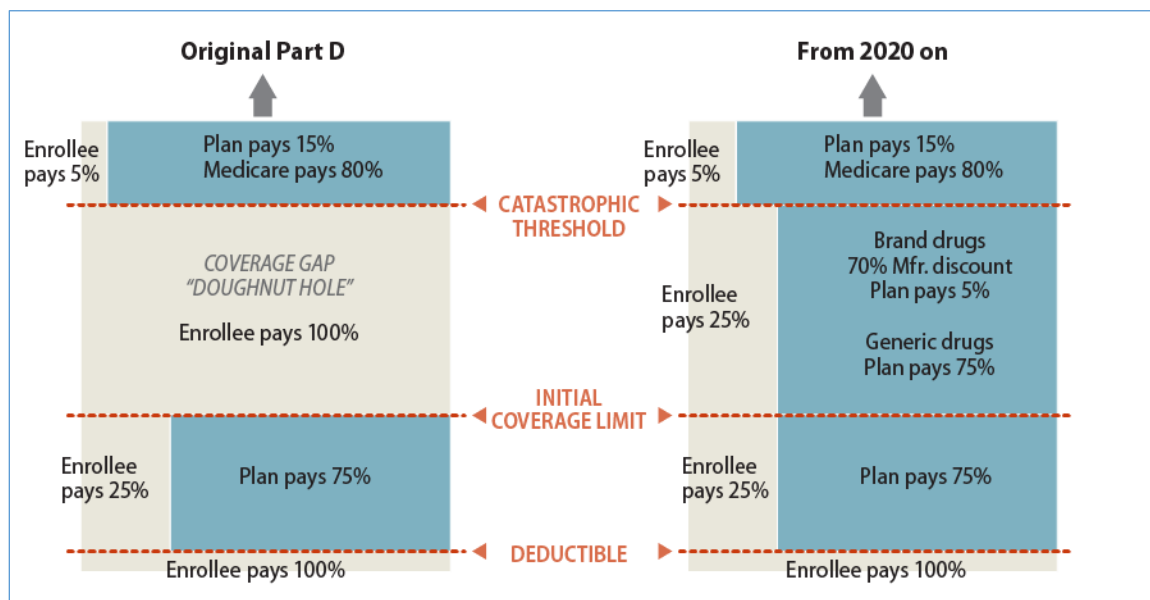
Original Part D

From 2020 on

Enrollee pays 5%

Plan pays 15%
Medicare pays 80%

Enrollee pays 5%

Plan pays 15%
Medicare pays 80%

CATASTROPHIC THRESHOLD

COVERAGE GAP
"DOUGHNUT HOLE"

Enrollee pays 100%

Enrollee pays 25%

Brand drugs
70% Mfr. discount
Plan pays 5%

Generic drugs
Plan pays 75%

INITIAL COVERAGE LIMIT

Enrollee pays 25%

Plan pays 75%

Enrollee pays 25%

Plan pays 75%

DEDUCTIBLE

Enrollee pays 100%

Enrollee pays 100%